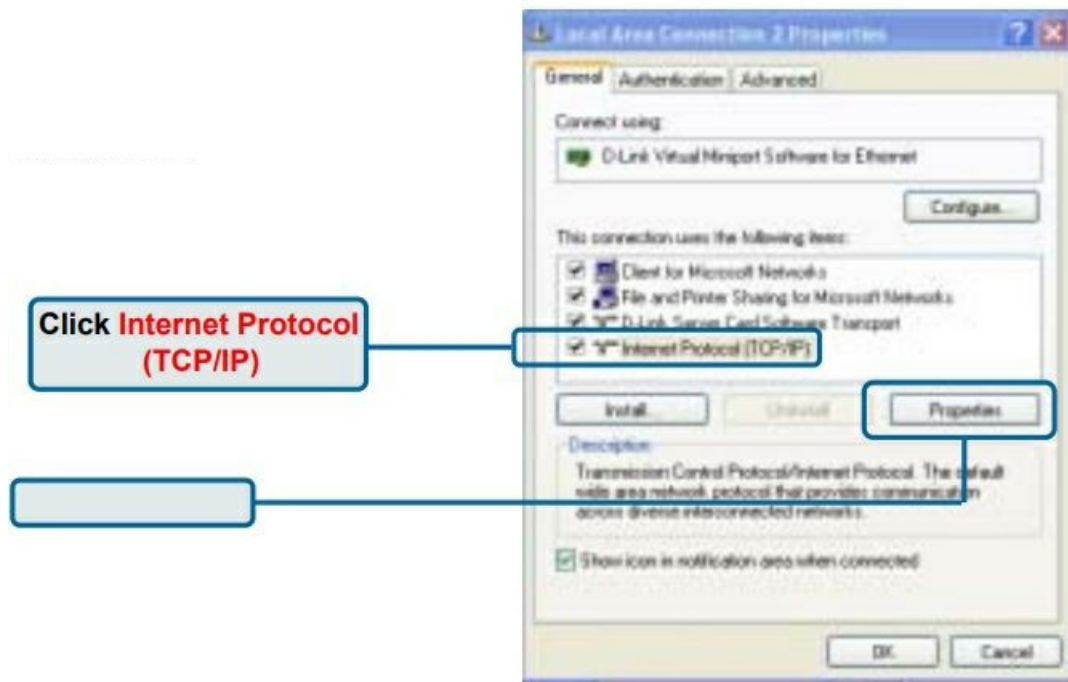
Local Area Connection 2 Properties

General | Authentication | Advanced

Connect using:

D-Link Virtual Miniport Software for Ethernet

Configure...

This connection uses the following items:

Client for Microsoft Networks
File and Printer Sharing for Microsoft Networks
D-Link Server Card Software Transport
Internet Protocol (TCP/IP)

Install... | Uninstall | Properties

Description

Transmission Control Protocol/Internet Protocol. The default wide area network protocol that provides communication across diverse interconnected networks.

Show icon in notification area when connected

OK | Cancel

Click Internet Protocol (TCP/IP)